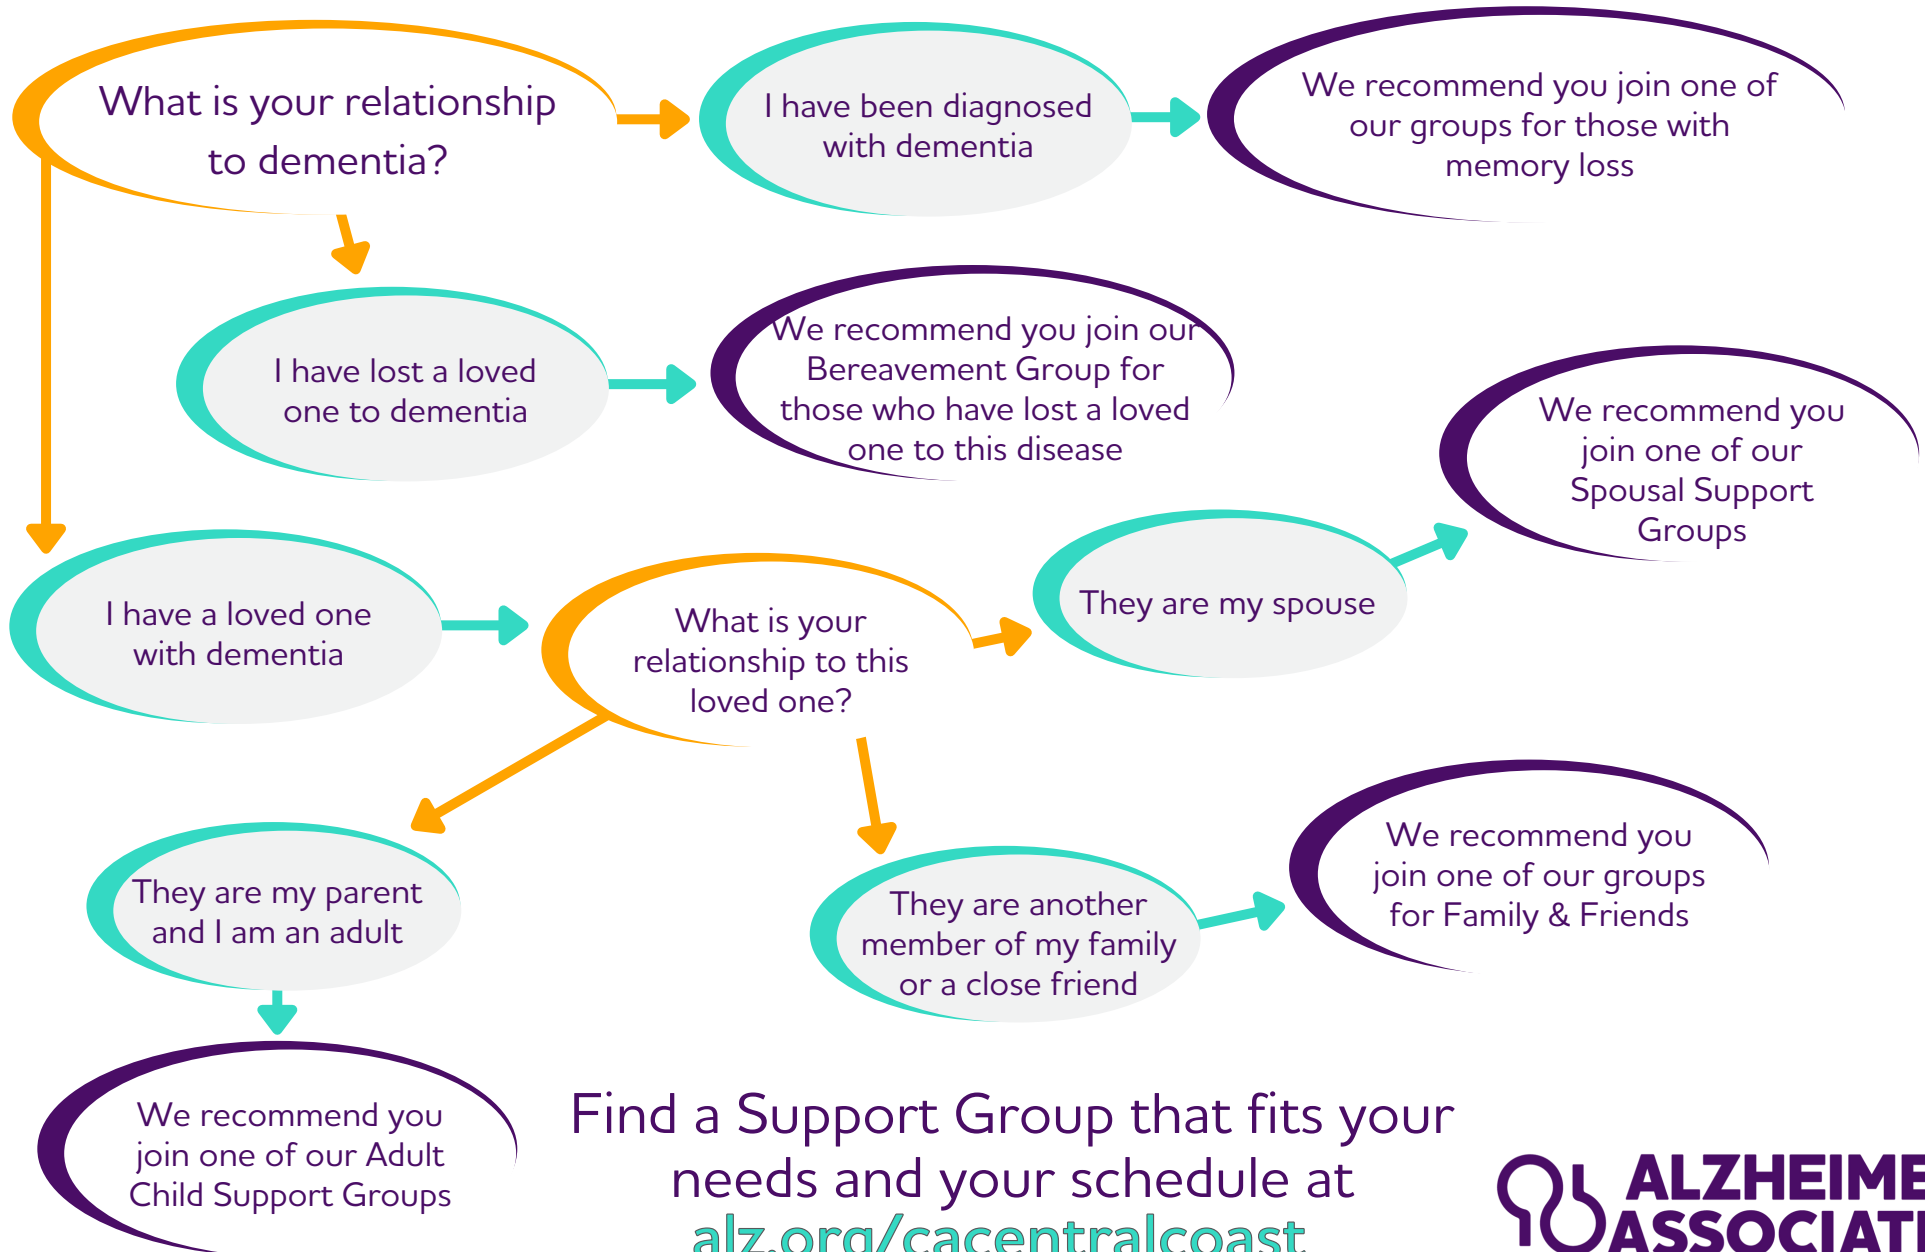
What is your relationship to dementia?

I have been diagnosed with dementia

We recommend you join one of our groups for those with memory loss

I have lost a loved one to dementia

We recommend you join our Bereavement Group for those who have lost a loved one to this disease

I have a loved one with dementia

What is your relationship to this loved one?

They are my spouse

We recommend you join one of our Spousal Support Groups

They are my parent and I am an adult

We recommend you join one of our Adult Child Support Groups

They are another member of my family or a close friend

We recommend you join one of our groups for Family & Friends

Find a Support Group that fits your needs and your schedule at alz.org/cacentralcoast

ALZHEIME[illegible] ASSOCIAT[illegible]